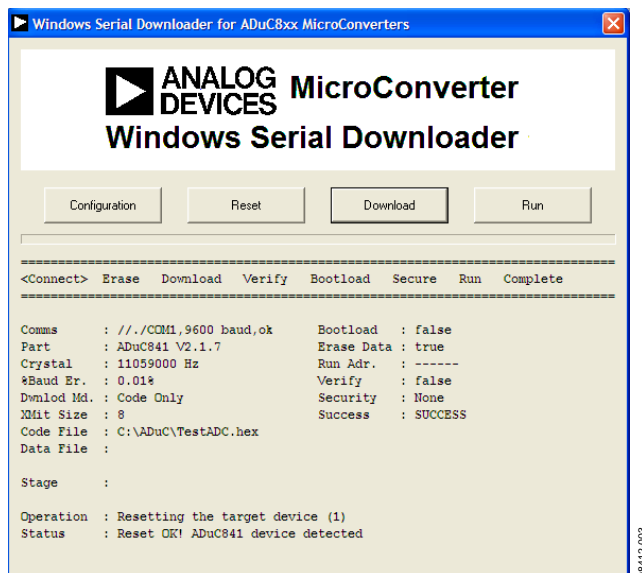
Windows Serial Downloader for ADuC8xx MicroConverters

ANALOG DEVICES MicroConverter
Windows Serial Downloader

Configuration Reset Download Run

<Connect> Erase Download Verify Bootload Secure Run Complete

Comms : //./COM1,9600 baud,ok
Part : ADuC841 V2.1.7
Crystal : 11059000 Hz
%Baud Er. : 0.01%
Dwnlod Md. : Code Only
XMit Size : 8
Code File : C:\ADuC\TestADC.hex
Data File :

Bootload : false
Erase Data : true
Run Adr. : ------
Verify : false
Security : None
Success : SUCCESS

Stage :

Operation : Resetting the target device (1)
Status : Reset OK! ADuC841 device detected

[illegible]